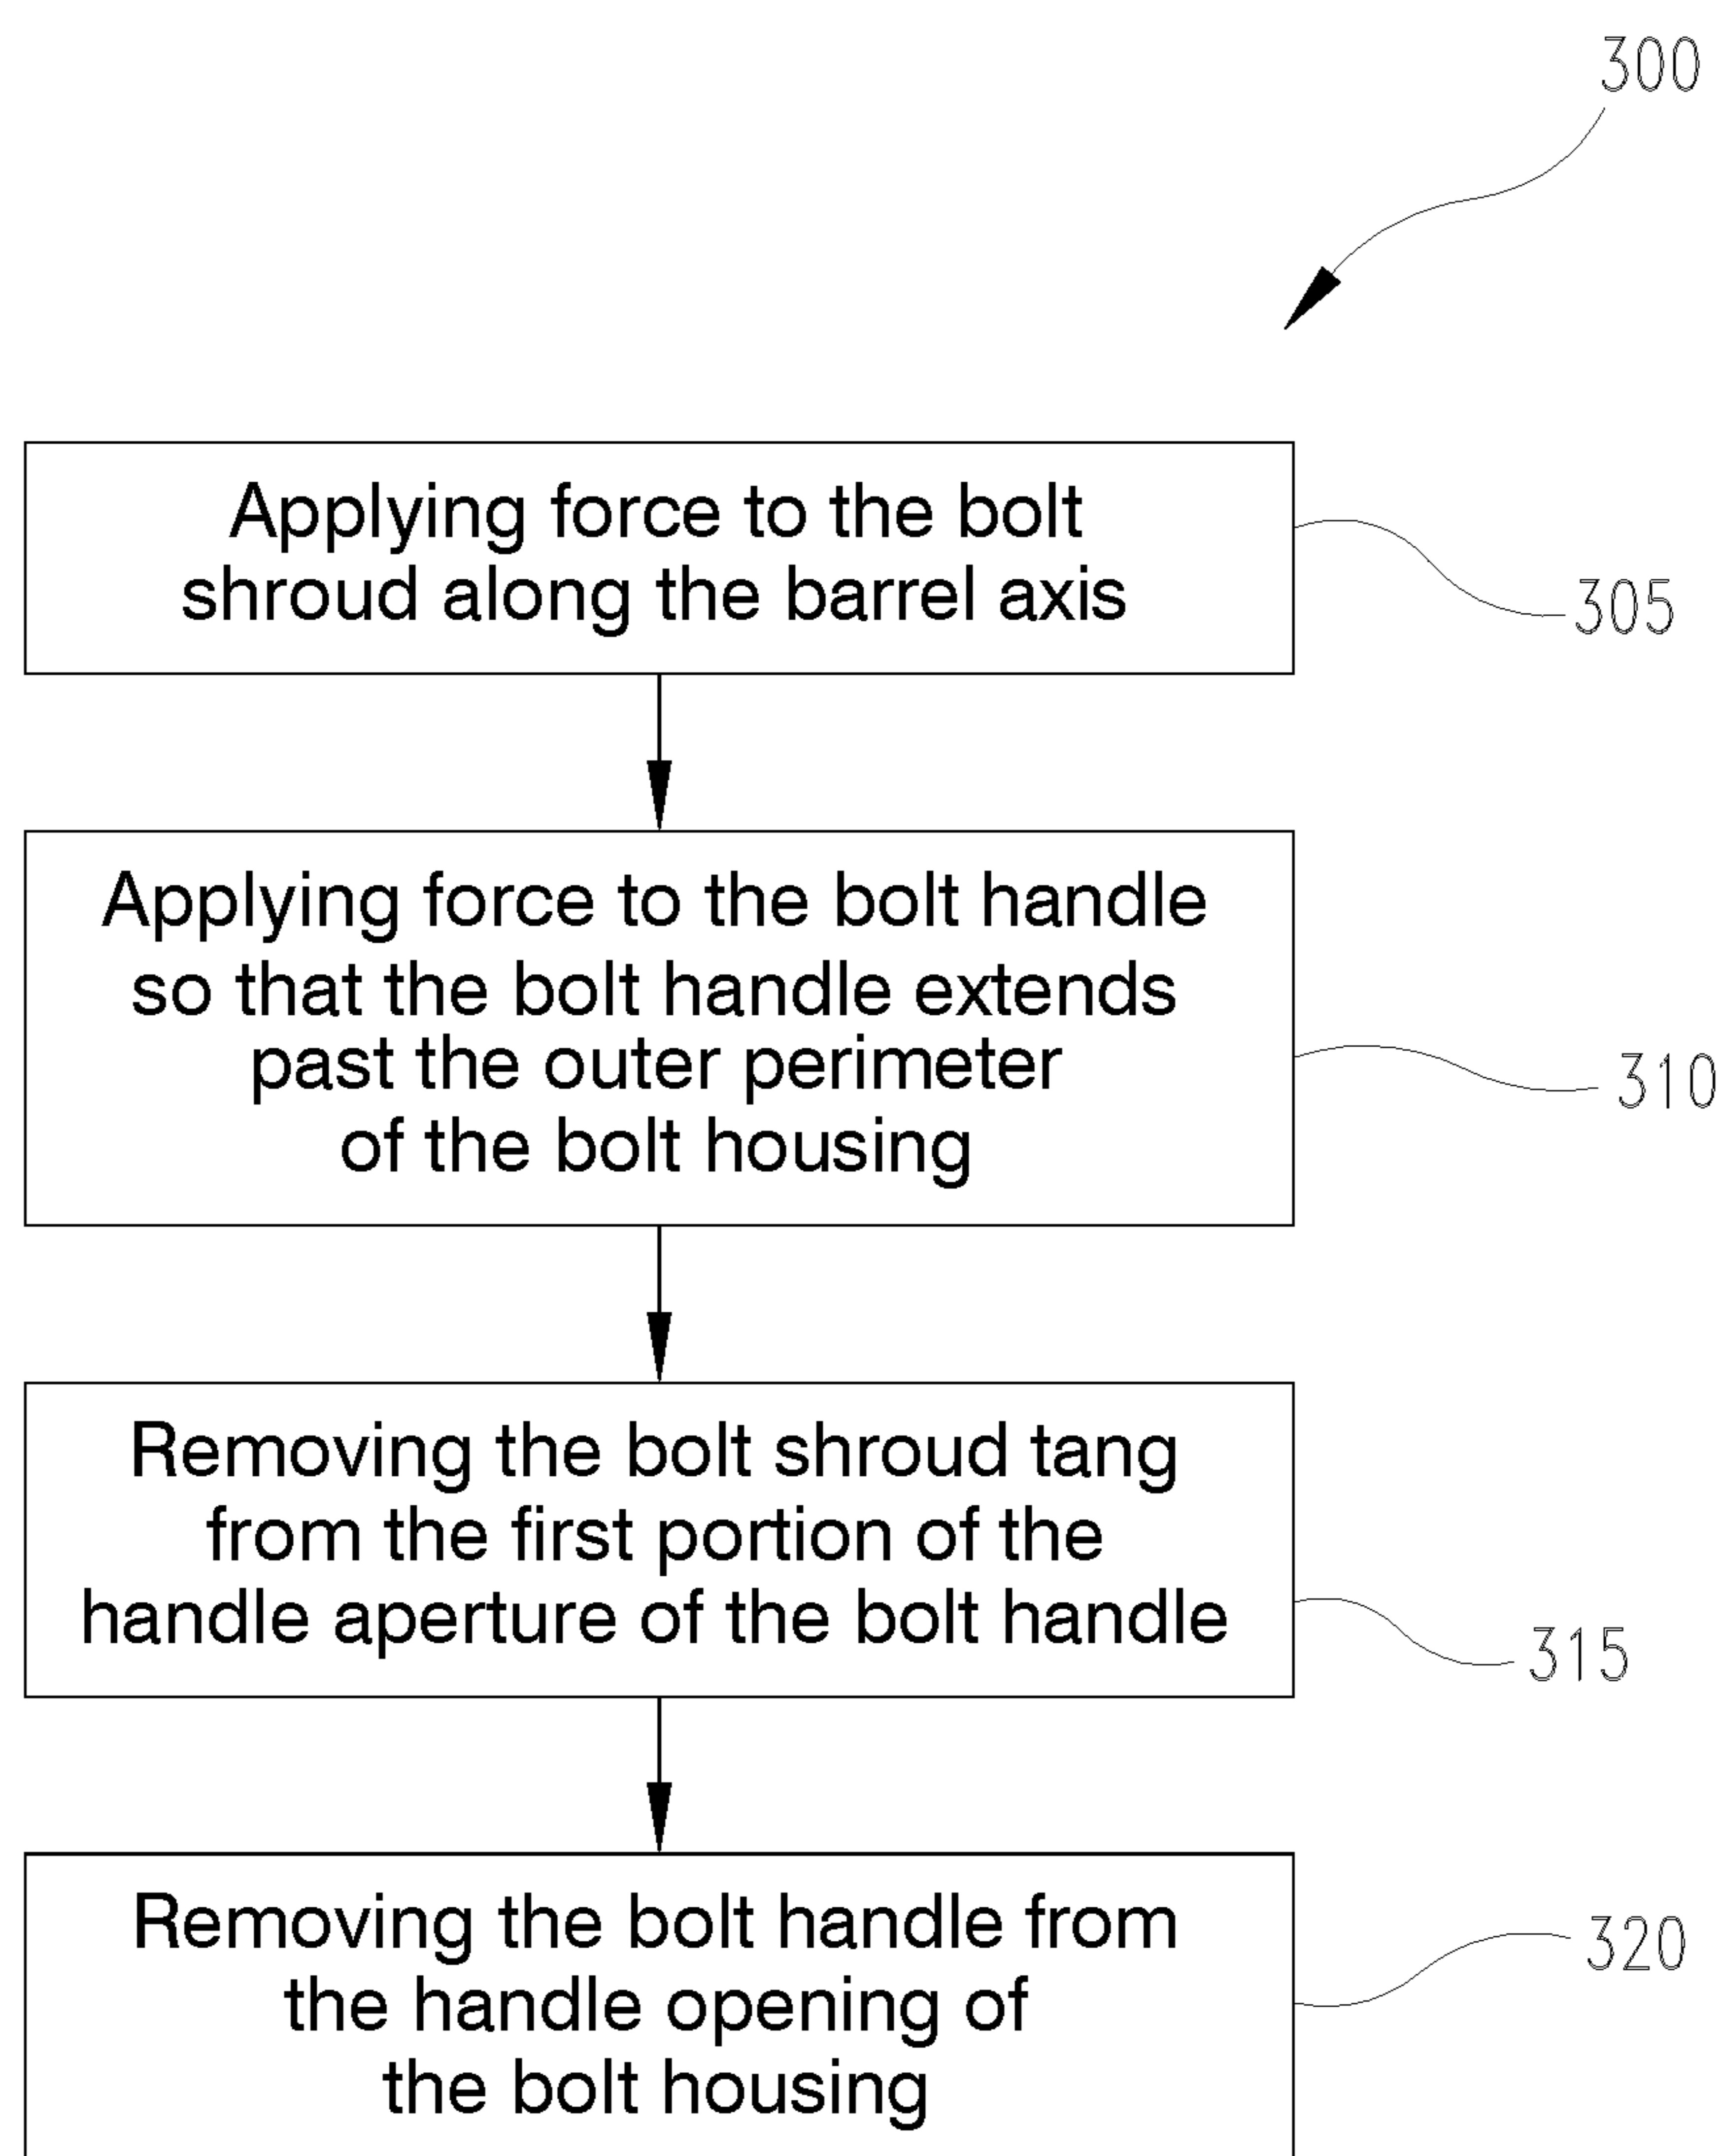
300

Applying force to the bolt shroud along the barrel axis

305

Applying force to the bolt handle so that the bolt handle extends past the outer perimeter of the bolt housing

310

Removing the bolt shroud tang from the first portion of the handle aperture of the bolt handle

315

Removing the bolt handle from the handle opening of the bolt housing

320